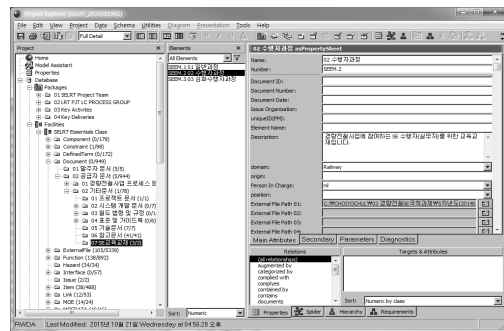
Project Explorer [SEURT_20150610B]

File Edit View Project Data Schema Utilities Diagram Presentation Tools Help

Full Detail

Project | Elements | 02 수행사과정 asPropertySheet

Home
Model Assistant
Properties
Database
Packages
01 SEURT Project Team
02 LRT PJT LC PROCESS GROUP
03 Key Activities
04 Key Deliveries
Facilities
SEURT Essential Class
Component (0/176)
Constraint (1/88)
DefinedTerm (0/172)
Document (0/646)
01 발주자 문서 (5/5)
02 공급자 문서 (5/44)
01 경량전철사업 프로세스 요
02 시스템 개발 문서 (0/7)
03 재료 범위 및 구성 (0/
04 표준 및 가이드북 (0/6)
05 가공문서 (7/7)
06 참고문서 (41/41)
07 보고목록과정 (5/5)
ExternalFile (103/5339)
Function (138/892)
Hazard (34/34)
Interface (0/67)
Issue (2/2)
Item (38/488)
Link (12/53)
MOE (14/24)

All Elements
SEEM.1.0.1 발주과정
SEEM.2 02 수행사과정
SEEM.3.0.3 경량수행사과정

Sort: Numeric

Name: 02 수행사과정
Number: SEEM.2
Document ID:
Document Number:
Document Date:
Issue Organization:
uniqueID(PM):
Element Name:
Description: 경량전철사업에 참여하는 SE 수행자(설무자)를 위한 교육과 재입니다.
domain: Railway
origin:
Person In Charge: nil
position:
External File Path 01: C:\NICHO\OCHL\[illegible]
External File Path 02:
External File Path 03:
External File Path 04:

Main Attributes | Secondary | Parameters | Diagnostics

Relations | Targets & Attributes
(all relationships)
augmented by
categorized by
complied with
complies
composed of
contained by
contains
documents

Sort: Numeric by class

Properties | Spider | Hierarchy | Requirements

FWDA Last Modified: 2015년 10월 21일 Wednesday at 04:56:28 오후